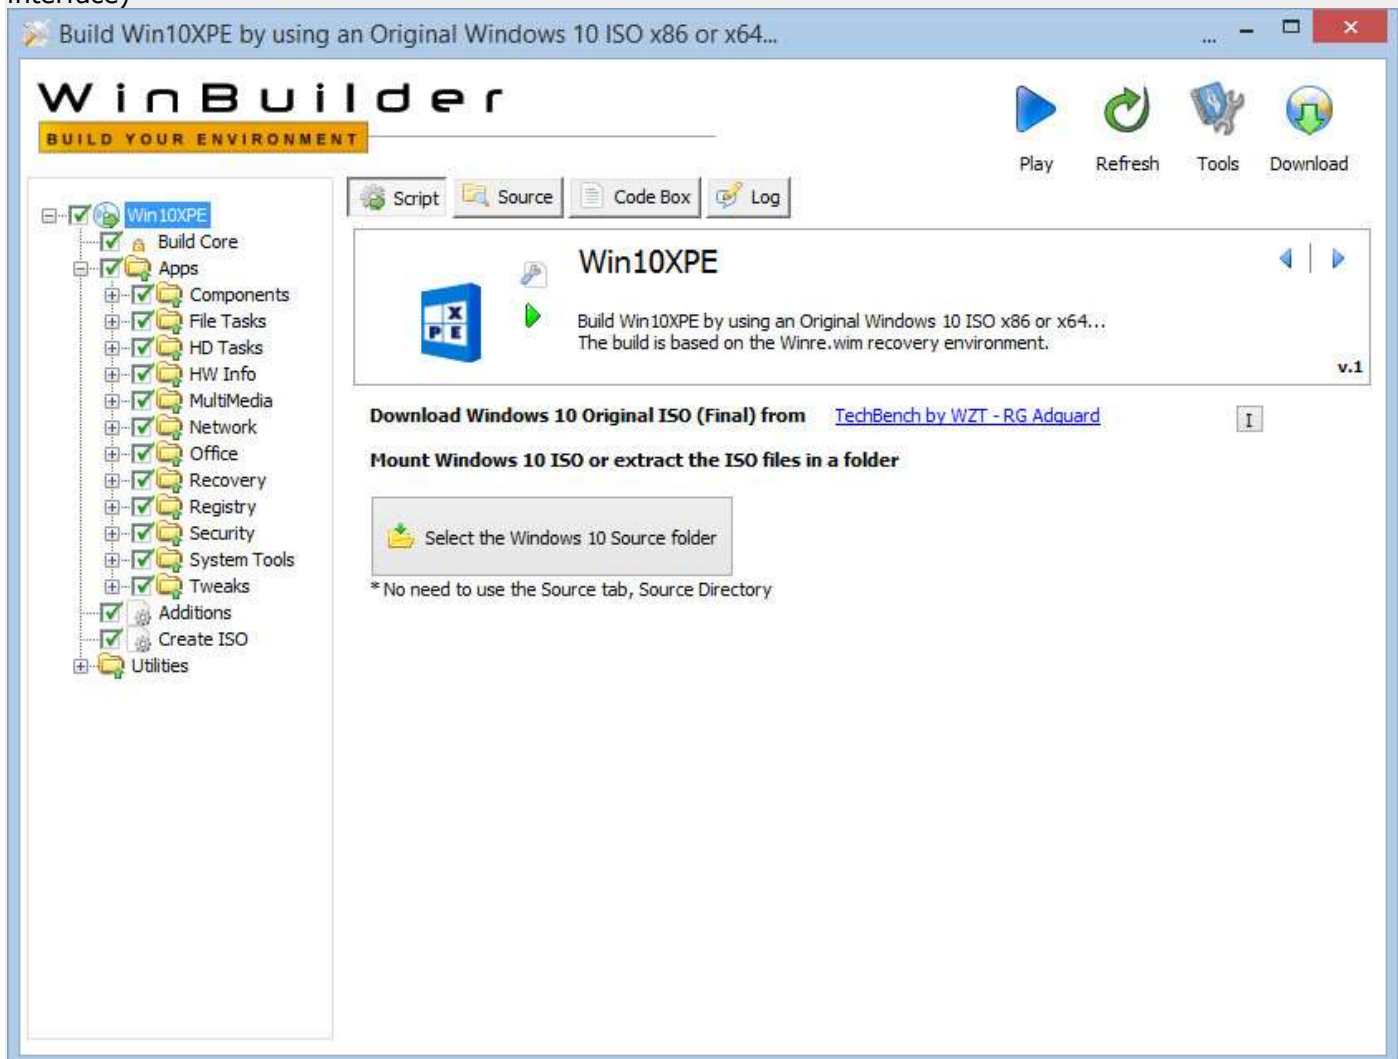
Build Win10XPE by using an Original Windows 10 ISO x86 or x64...

WinBuilder
BUILD YOUR ENVIRONMENT

Play
Refresh
Tools
Download

Win10XPE
Build Core
Apps
Components
File Tasks
HD Tasks
HW Info
MultiMedia
Network
Office
Recovery
Registry
Security
System Tools
Tweaks
Additions
Create ISO
Utilities

Script
Source
Code Box
Log

Win10XPE

Build Win10XPE by using an Original Windows 10 ISO x86 or x64...
The build is based on the Winre.wim recovery environment.

v.1

Download Windows 10 Original ISO (Final) from TechBench by WZT - RG Adguard

I

Mount Windows 10 ISO or extract the ISO files in a folder

Select the Windows 10 Source folder

* No need to use the Source tab, Source Directory